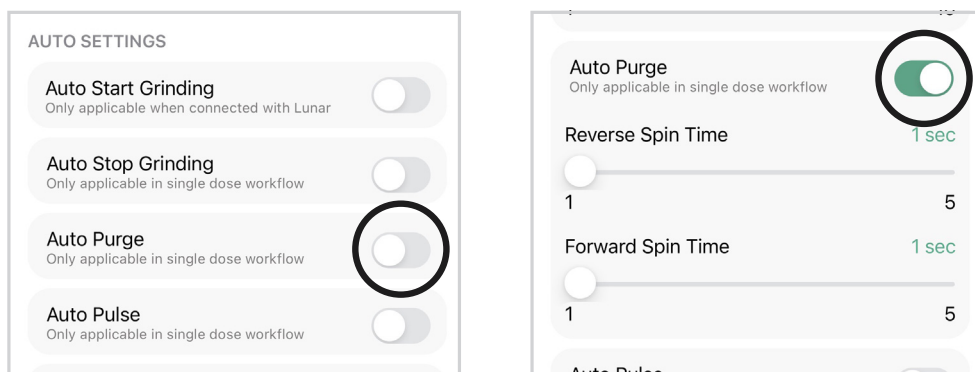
AUTO SETTINGS

Auto Start Grinding
Only applicable when connected with Lunar

Auto Stop Grinding
Only applicable in single dose workflow

Auto Purge
Only applicable in single dose workflow

Auto Pulse
Only applicable in single dose workflow

Auto Purge
Only applicable in single dose workflow

Reverse Spin Time 1 sec

1 5

Forward Spin Time 1 sec

1 5

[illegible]